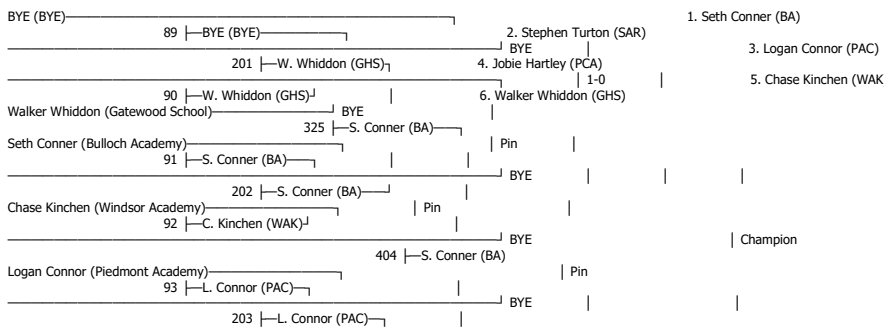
BYE (BYE)
89 BYE (BYE)
BYE
201 W. Whiddon (GHS)
1-0
90 W. Whiddon (GHS)
Walker Whiddon (Gatewood School)
BYE
325 S. Conner (BA)
Seth Conner (Bulloch Academy)
Pin
91 S. Conner (BA)
BYE
202 S. Conner (BA)
Chase Kinchen (Windsor Academy)
Pin
92 C. Kinchen (WAK)
BYE
Champion
404 S. Conner (BA)
Logan Connor (Piedmont Academy)
Pin
93 L. Connor (PAC)
BYE
203 L. Connor (PAC)

1. Seth Conner (BA)
2. Stephen Turton (SAR)
3. Logan Connor (PAC)
4. Jobie Hartley (PCA)
5. Chase Kinchen (WAK
6. Walker Whiddon (GHS)